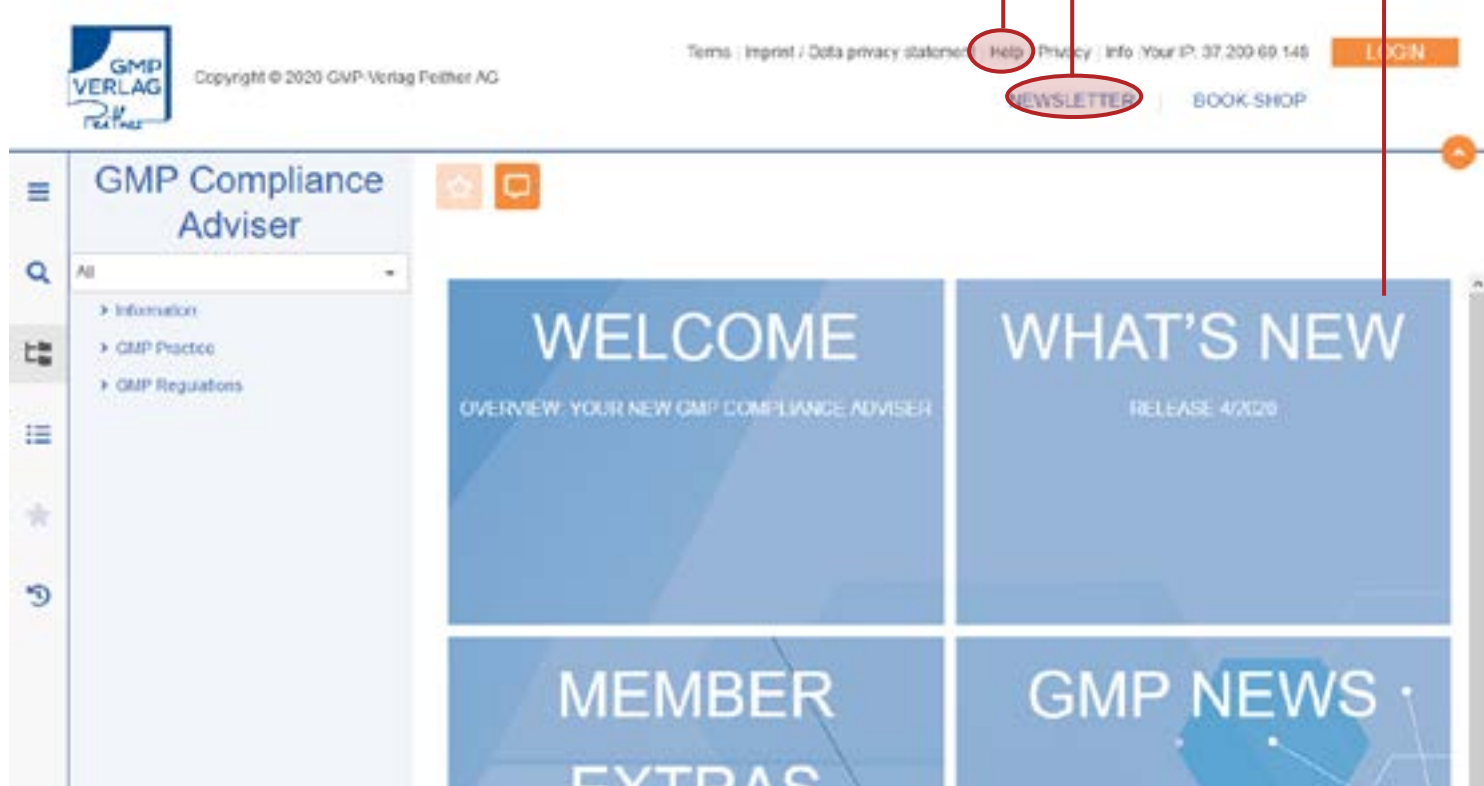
GMP VERLAG Peither

Copyright © 2020 GMP-Verlag Peither AG

Terms | Imprint / Data privacy statement | Help | Privacy | Info | Your IP: 37.200.69.148

LOGIN

NEWSLETTER | BOOK-SHOP

GMP Compliance Adviser

All

Information

GMP Practice

GMP Regulations

WELCOME

OVERVIEW: YOUR NEW GMP COMPLIANCE ADVISER

WHAT'S NEW

RELEASE 4/2020

MEMBER EXTRAS

GMP NEWS